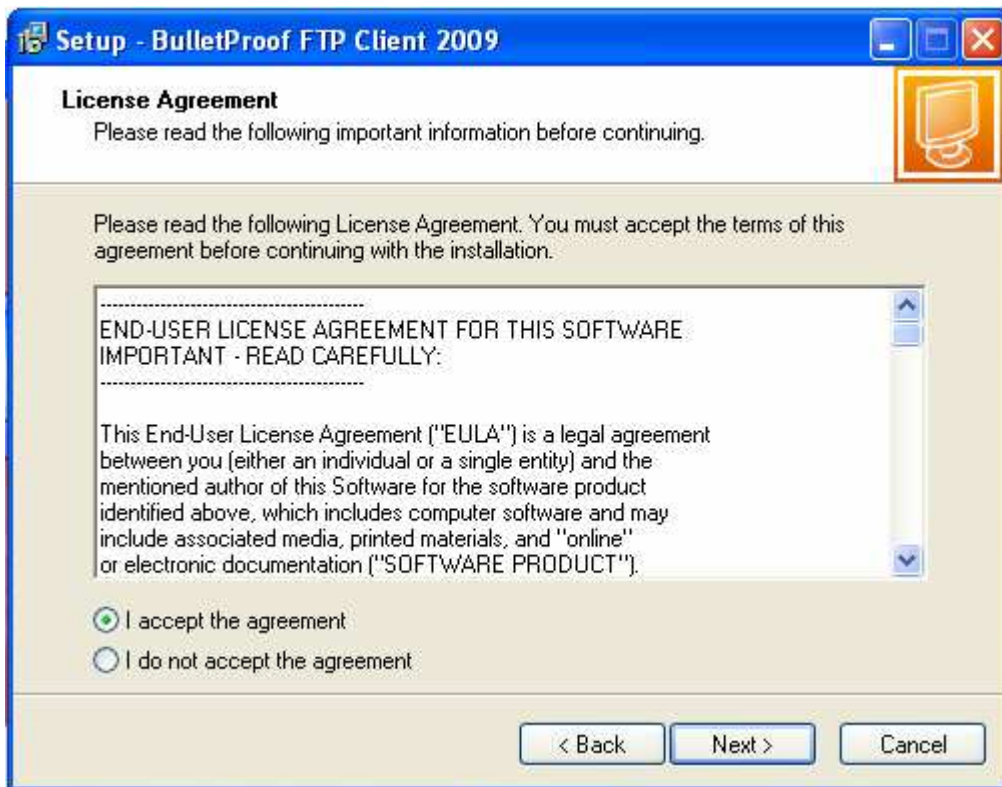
Setup - BulletProof FTP Client 2009

License Agreement
Please read the following important information before continuing.

Please read the following License Agreement. You must accept the terms of this agreement before continuing with the installation.

------------------------------------------
END-USER LICENSE AGREEMENT FOR THIS SOFTWARE
IMPORTANT - READ CAREFULLY:
------------------------------------------

This End-User License Agreement ("EULA") is a legal agreement between you (either an individual or a single entity) and the mentioned author of this Software for the software product identified above, which includes computer software and may include associated media, printed materials, and "online" or electronic documentation ("SOFTWARE PRODUCT").

I accept the agreement
I do not accept the agreement

< Back
Next >
Cancel